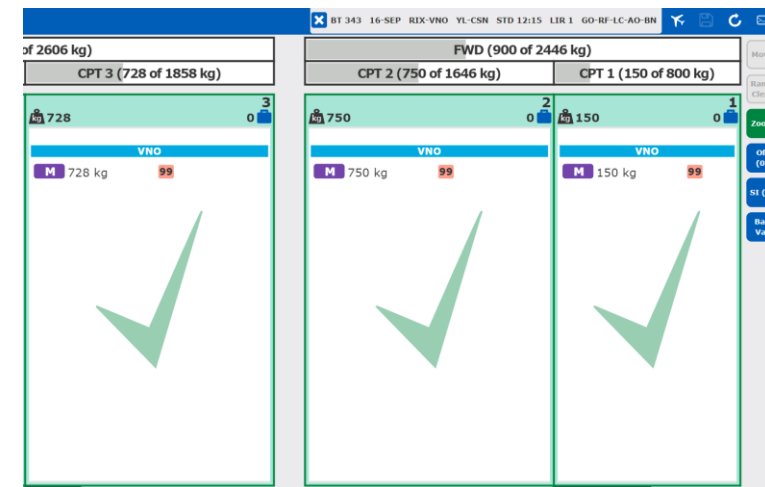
BT 343 16-SEP RIX-VNO YL-CSN STD 12:15 LIR 1 GO-RF-LC-AO-BN

of 2606 kg)

CPT 3 (728 of 1858 kg)

3

kg 728

0

VNO

M 728 kg 99

FWD (900 of 2446 kg)

CPT 2 (750 of 1646 kg)

2

kg 750

0

VNO

M 750 kg 99

CPT 1 (150 of 800 kg)

1

kg 150

0

VNO

M 150 kg 99

Mo

Ran Cle

Zoo

Of (0

SI (

Ba Va